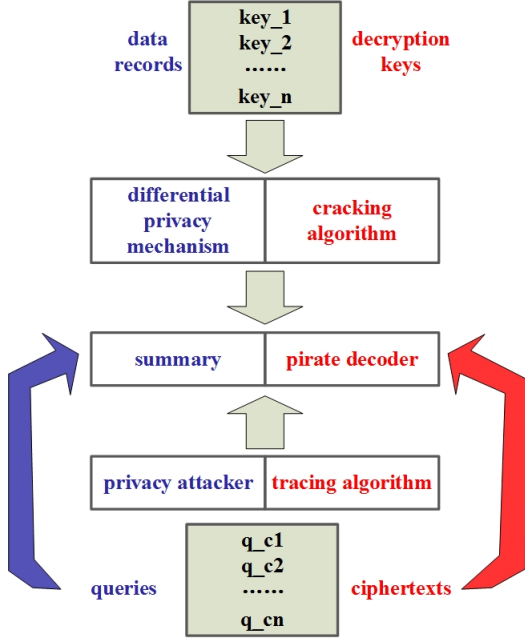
data records

key_1
key_2
……
key_n

decryption keys

differential privacy mechanism | cracking algorithm

summary | pirate decoder

privacy attacker | tracing algorithm

queries

q_c1
q_c2
……
q_cn

ciphertexts